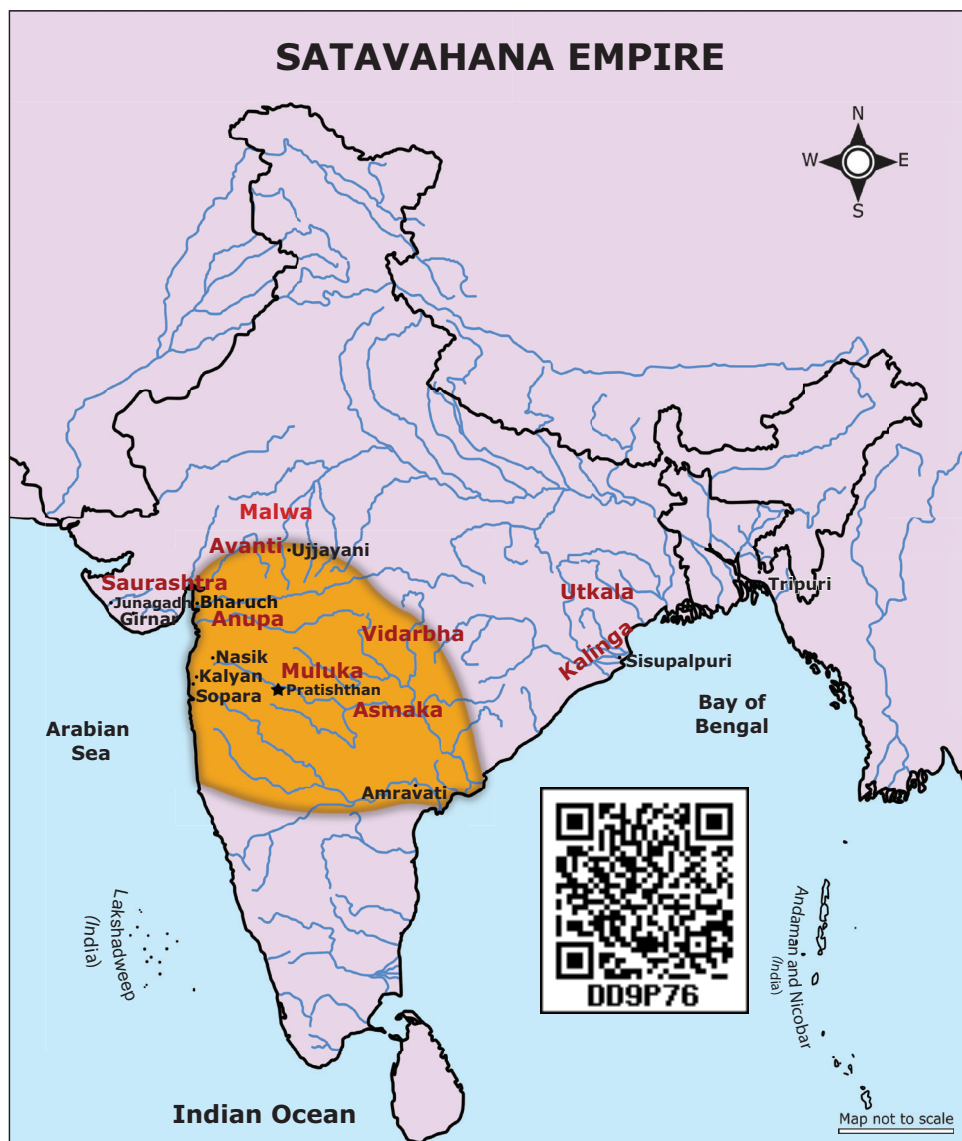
SATAVAHANA EMPIRE

N
W
E
S

Malwa
Avanti
Ujjayani
Saurashtra
Junagadh
Girnar
Bharuch
Anupa
Nasik
Kalyan
Sopara
Muluka
Pratishthan
Vidarbha
Asmaka
Amravati
Utkala
Kalinga
Sisupalpuri
Tripuri

Arabian Sea

Bay of Bengal

Lakshadweep (India)

Andaman and Nicobar (India)

DD9P76

Indian Ocean

Map not to scale